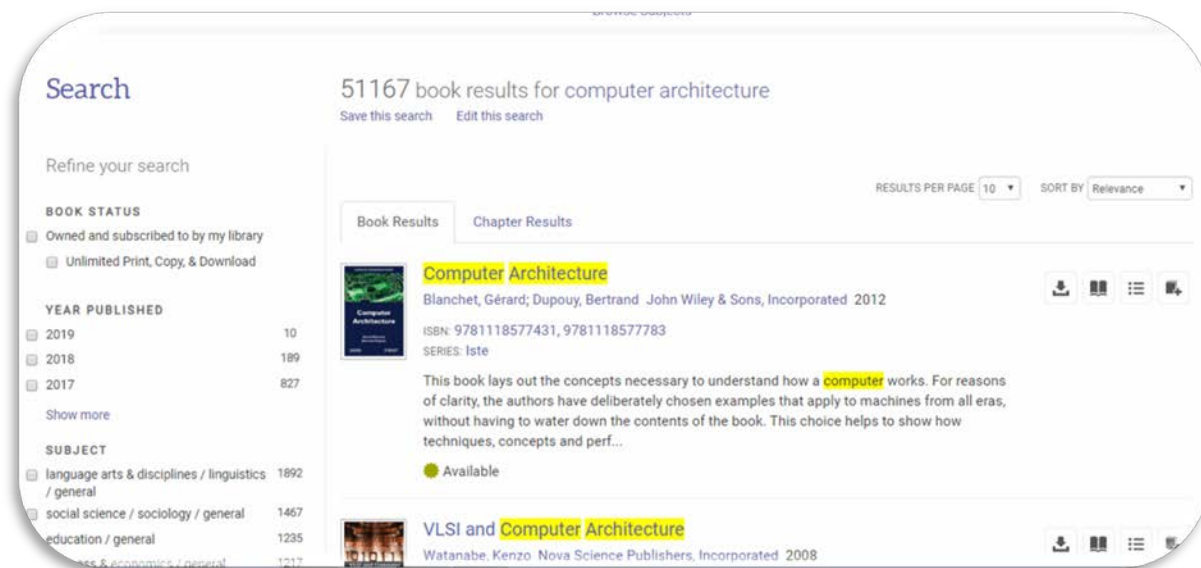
Browse Subjects

Search

Refine your search

BOOK STATUS

Owned and subscribed to by my library

Unlimited Print, Copy, & Download

YEAR PUBLISHED

2019 10

2018 189

2017 827

Show more

SUBJECT

language arts & disciplines / linguistics / general 1892

social science / sociology / general 1467

education / general 1235

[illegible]ss & economics / general 1217

51167 book results for computer architecture

Save this search Edit this search

RESULTS PER PAGE 10

SORT BY Relevance

Book Results Chapter Results

Computer Architecture

Computer Architecture

Blanchet, Gérard; Dupouy, Bertrand John Wiley & Sons, Incorporated 2012

ISBN: 9781118577431, 9781118577783

SERIES: Iste

This book lays out the concepts necessary to understand how a computer works. For reasons of clarity, the authors have deliberately chosen examples that apply to machines from all eras, without having to water down the contents of the book. This choice helps to show how techniques, concepts and perf...

Available

VLSI and Computer Architecture

Watanabe, Kenzo Nova Science Publishers, Incorporated 2008